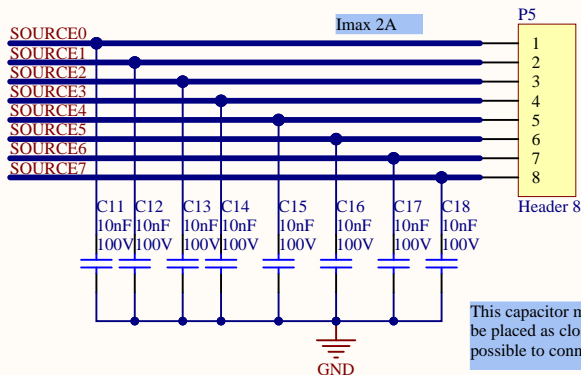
Imax 2A

P5

SOURCE0
SOURCE1
SOURCE2
SOURCE3
SOURCE4
SOURCE5
SOURCE6
SOURCE7

1
2
3
4
5
6
7
8

Header 8

C11 10nF 100V
C12 10nF 100V
C13 10nF 100V
C14 10nF 100V
C15 10nF 100V
C16 10nF 100V
C17 10nF 100V
C18 10nF 100V

GND

This capacitor m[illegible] be placed as clo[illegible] possible to conn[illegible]